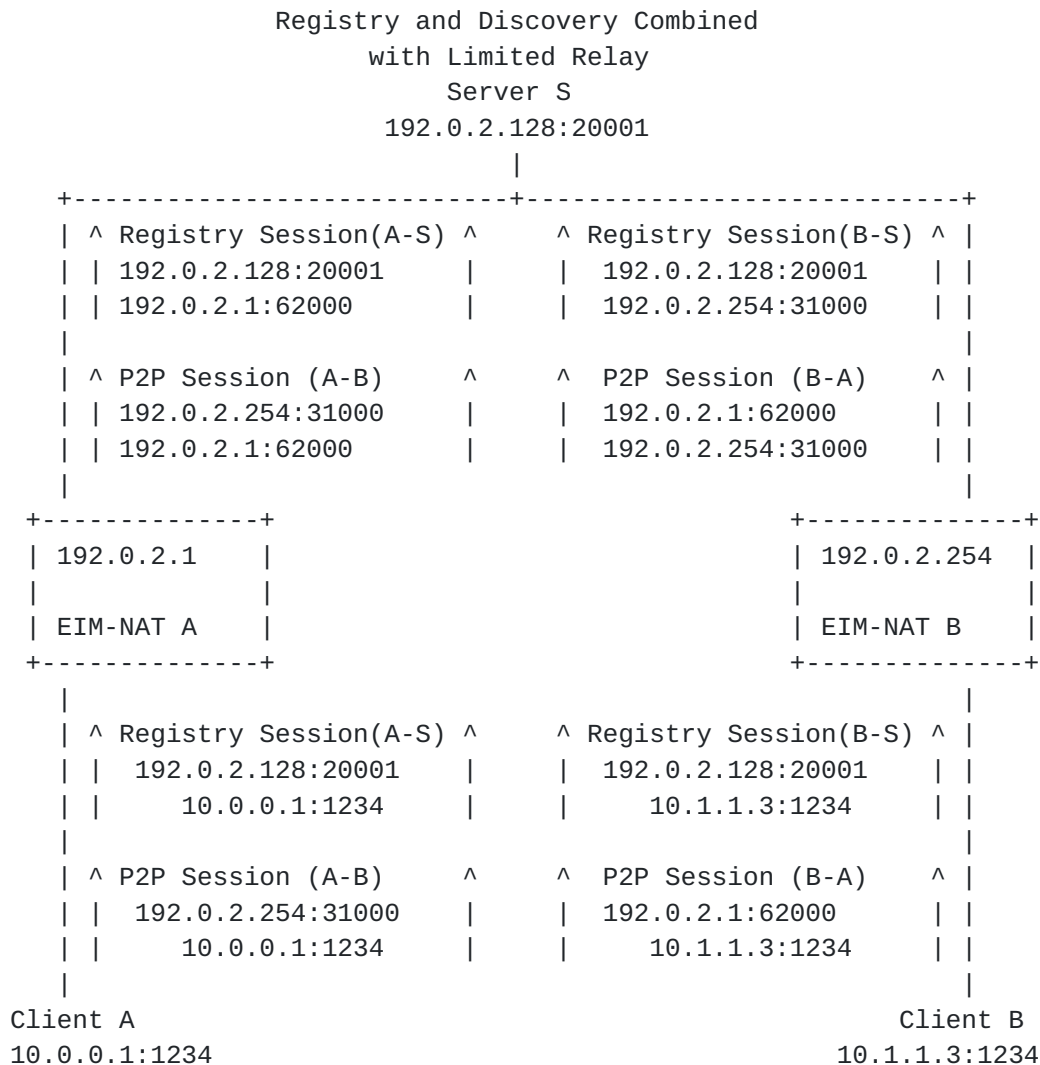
Registry and Discovery Combined
with Limited Relay
Server S
192.0.2.128:20001

^ Registry Session(A-S) ^
192.0.2.128:20001
192.0.2.1:62000

^ P2P Session (A-B) ^
192.0.2.254:31000
192.0.2.1:62000

^ Registry Session(B-S) ^
192.0.2.128:20001
192.0.2.254:31000

^ P2P Session (B-A) ^
192.0.2.1:62000
192.0.2.254:31000

192.0.2.1
EIM-NAT A

192.0.2.254
EIM-NAT B

^ Registry Session(A-S) ^
192.0.2.128:20001
10.0.0.1:1234

^ P2P Session (A-B) ^
192.0.2.254:31000
10.0.0.1:1234

^ Registry Session(B-S) ^
192.0.2.128:20001
10.1.1.3:1234

^ P2P Session (B-A) ^
192.0.2.1:62000
10.1.1.3:1234

Client A
10.0.0.1:1234

Client B
10.1.1.3:1234